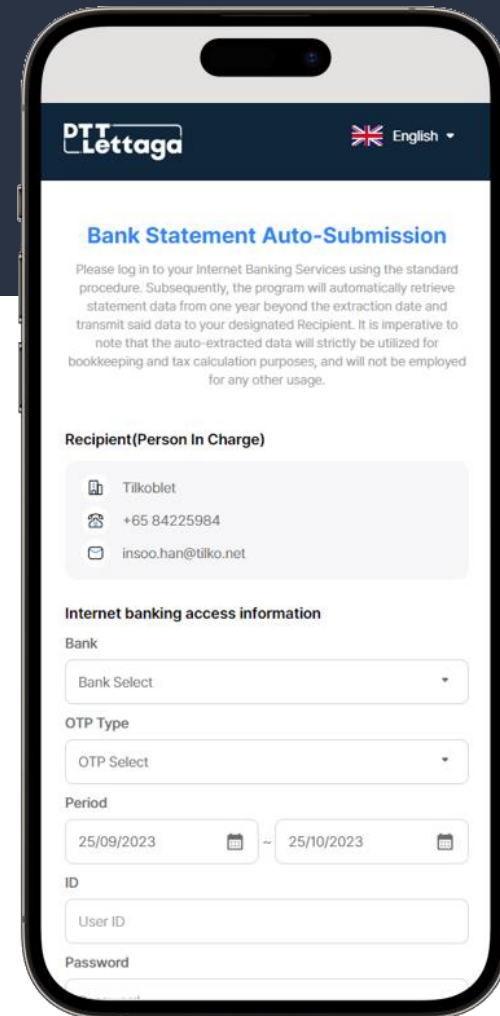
DTT Lettaga

English

Bank Statement Auto-Submission

Please log in to your Internet Banking Services using the standard procedure. Subsequently, the program will automatically retrieve statement data from one year beyond the extraction date and transmit said data to your designated Recipient. It is imperative to note that the auto-extracted data will strictly be utilized for bookkeeping and tax calculation purposes, and will not be employed for any other usage.

Recipient(Person In Charge)

Tilkoblet
+65 84225984
insoo.han@tilko.net

Internet banking access information

Bank
Bank Select

OTP Type
OTP Select

Period
25/09/2023 ~ 25/10/2023

ID
User ID

Password
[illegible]